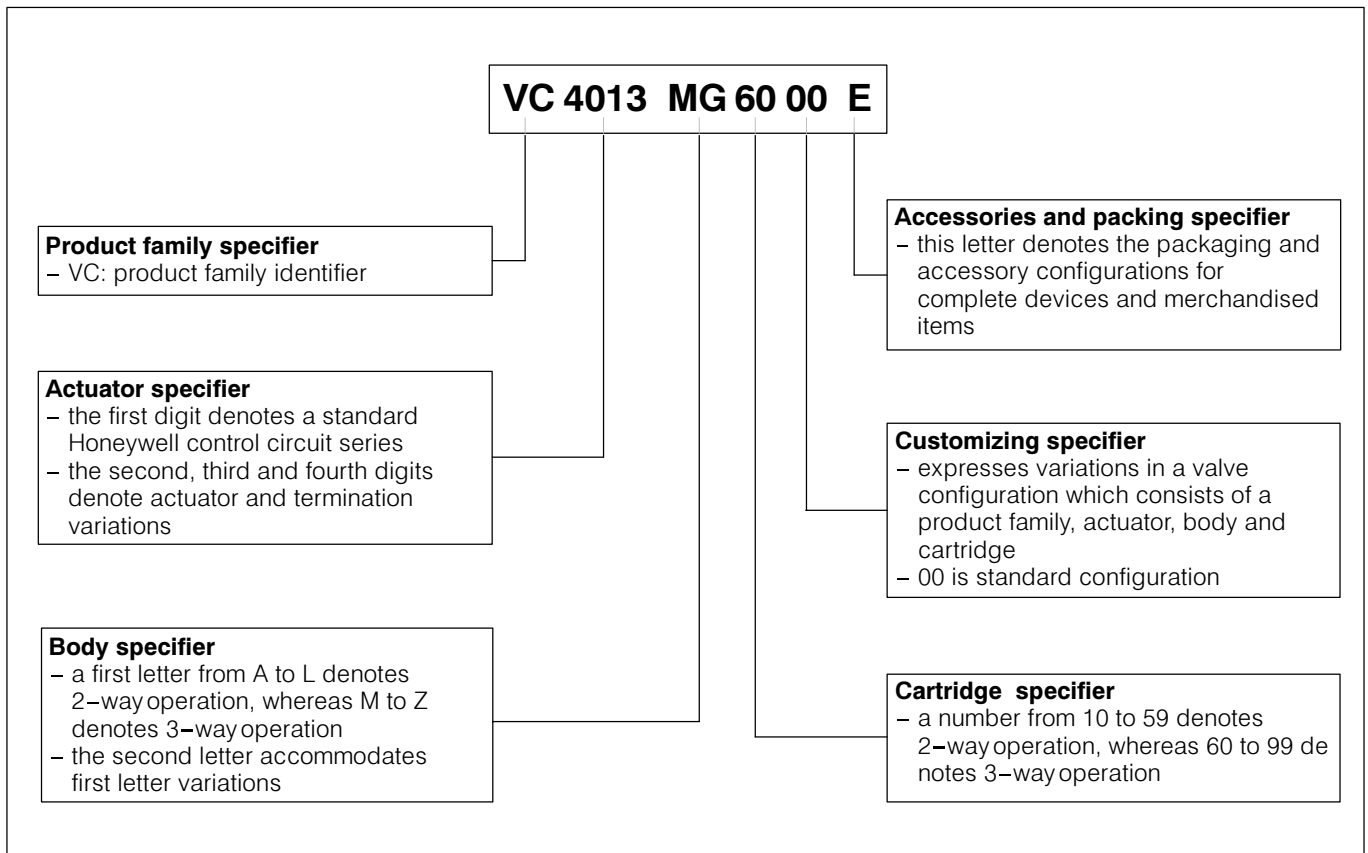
VC 4013 MG 60 00 E

Product family specifier
– VC: product family identifier

Actuator specifier
– the first digit denotes a standard Honeywell control circuit series
– the second, third and fourth digits denote actuator and termination variations

Body specifier
– a first letter from A to L denotes 2–way operation, whereas M to Z denotes 3–way operation
– the second letter accommodates first letter variations

Accessories and packing specifier
– this letter denotes the packaging and accessory configurations for complete devices and merchandised items

Customizing specifier
– expresses variations in a valve configuration which consists of a product family, actuator, body and cartridge
– 00 is standard configuration

Cartridge specifier
– a number from 10 to 59 denotes 2–way operation, whereas 60 to 99 de notes 3–way operation